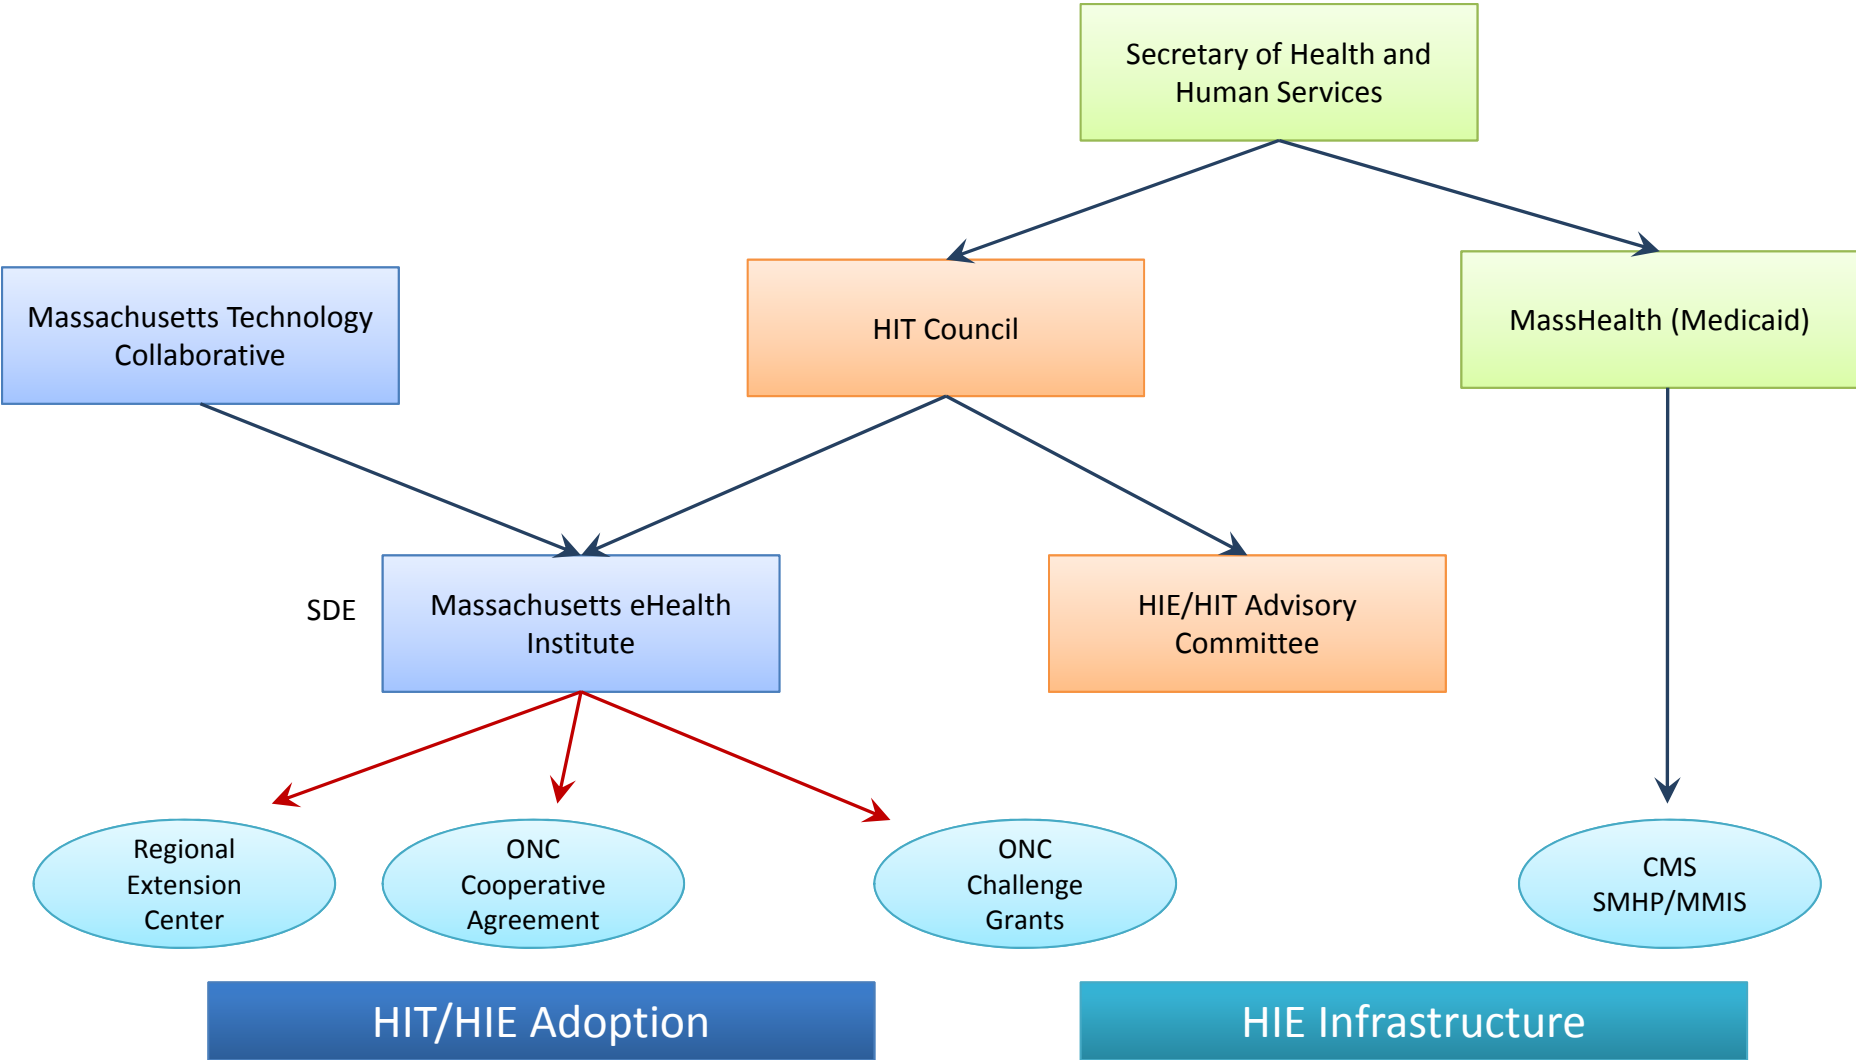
Secretary of Health and Human Services

Massachusetts Technology Collaborative

HIT Council

MassHealth (Medicaid)

SDE

Massachusetts eHealth Institute

HIE/HIT Advisory Committee

Regional Extension Center

ONC Cooperative Agreement

ONC Challenge Grants

CMS SMHP/MMIS

HIT/HIE Adoption

HIE Infrastructure